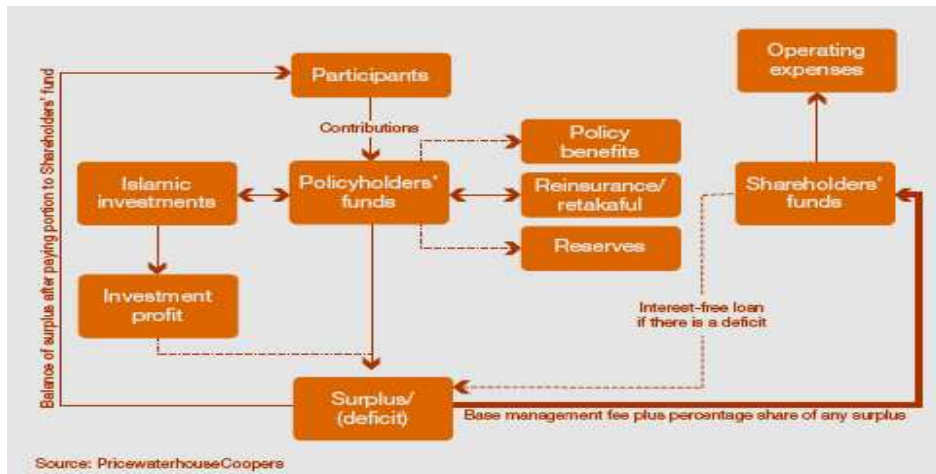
Balance of surplus after paying portion to Shareholders' fund

Participants

Contributions

Policy benefits

Islamic investments

Policyholders' funds

Reinsurance/ retakaful

Reserves

Operating expenses

Shareholders' funds

Investment profit

Interest-free loan if there is a deficit

Surplus/ (deficit)

Base management fee plus percentage share of any surplus

Source: PricewaterhouseCoopers